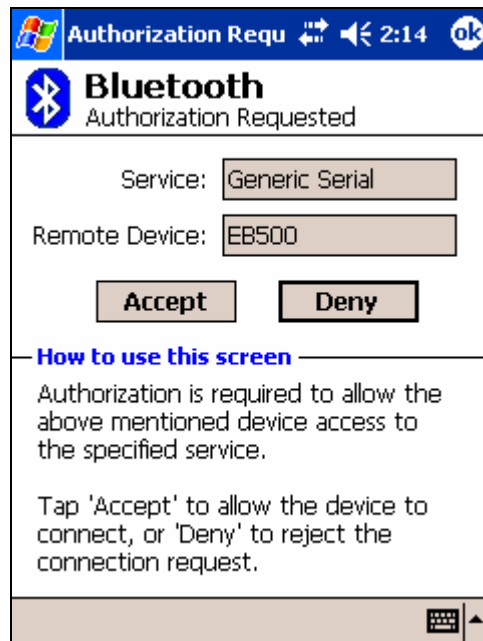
Authorization Requ 2:14 ok

Bluetooth
Authorization Requested

Service: Generic Serial

Remote Device: EB500

Accept Deny

How to use this screen

Authorization is required to allow the above mentioned device access to the specified service.

Tap 'Accept' to allow the device to connect, or 'Deny' to reject the connection request.